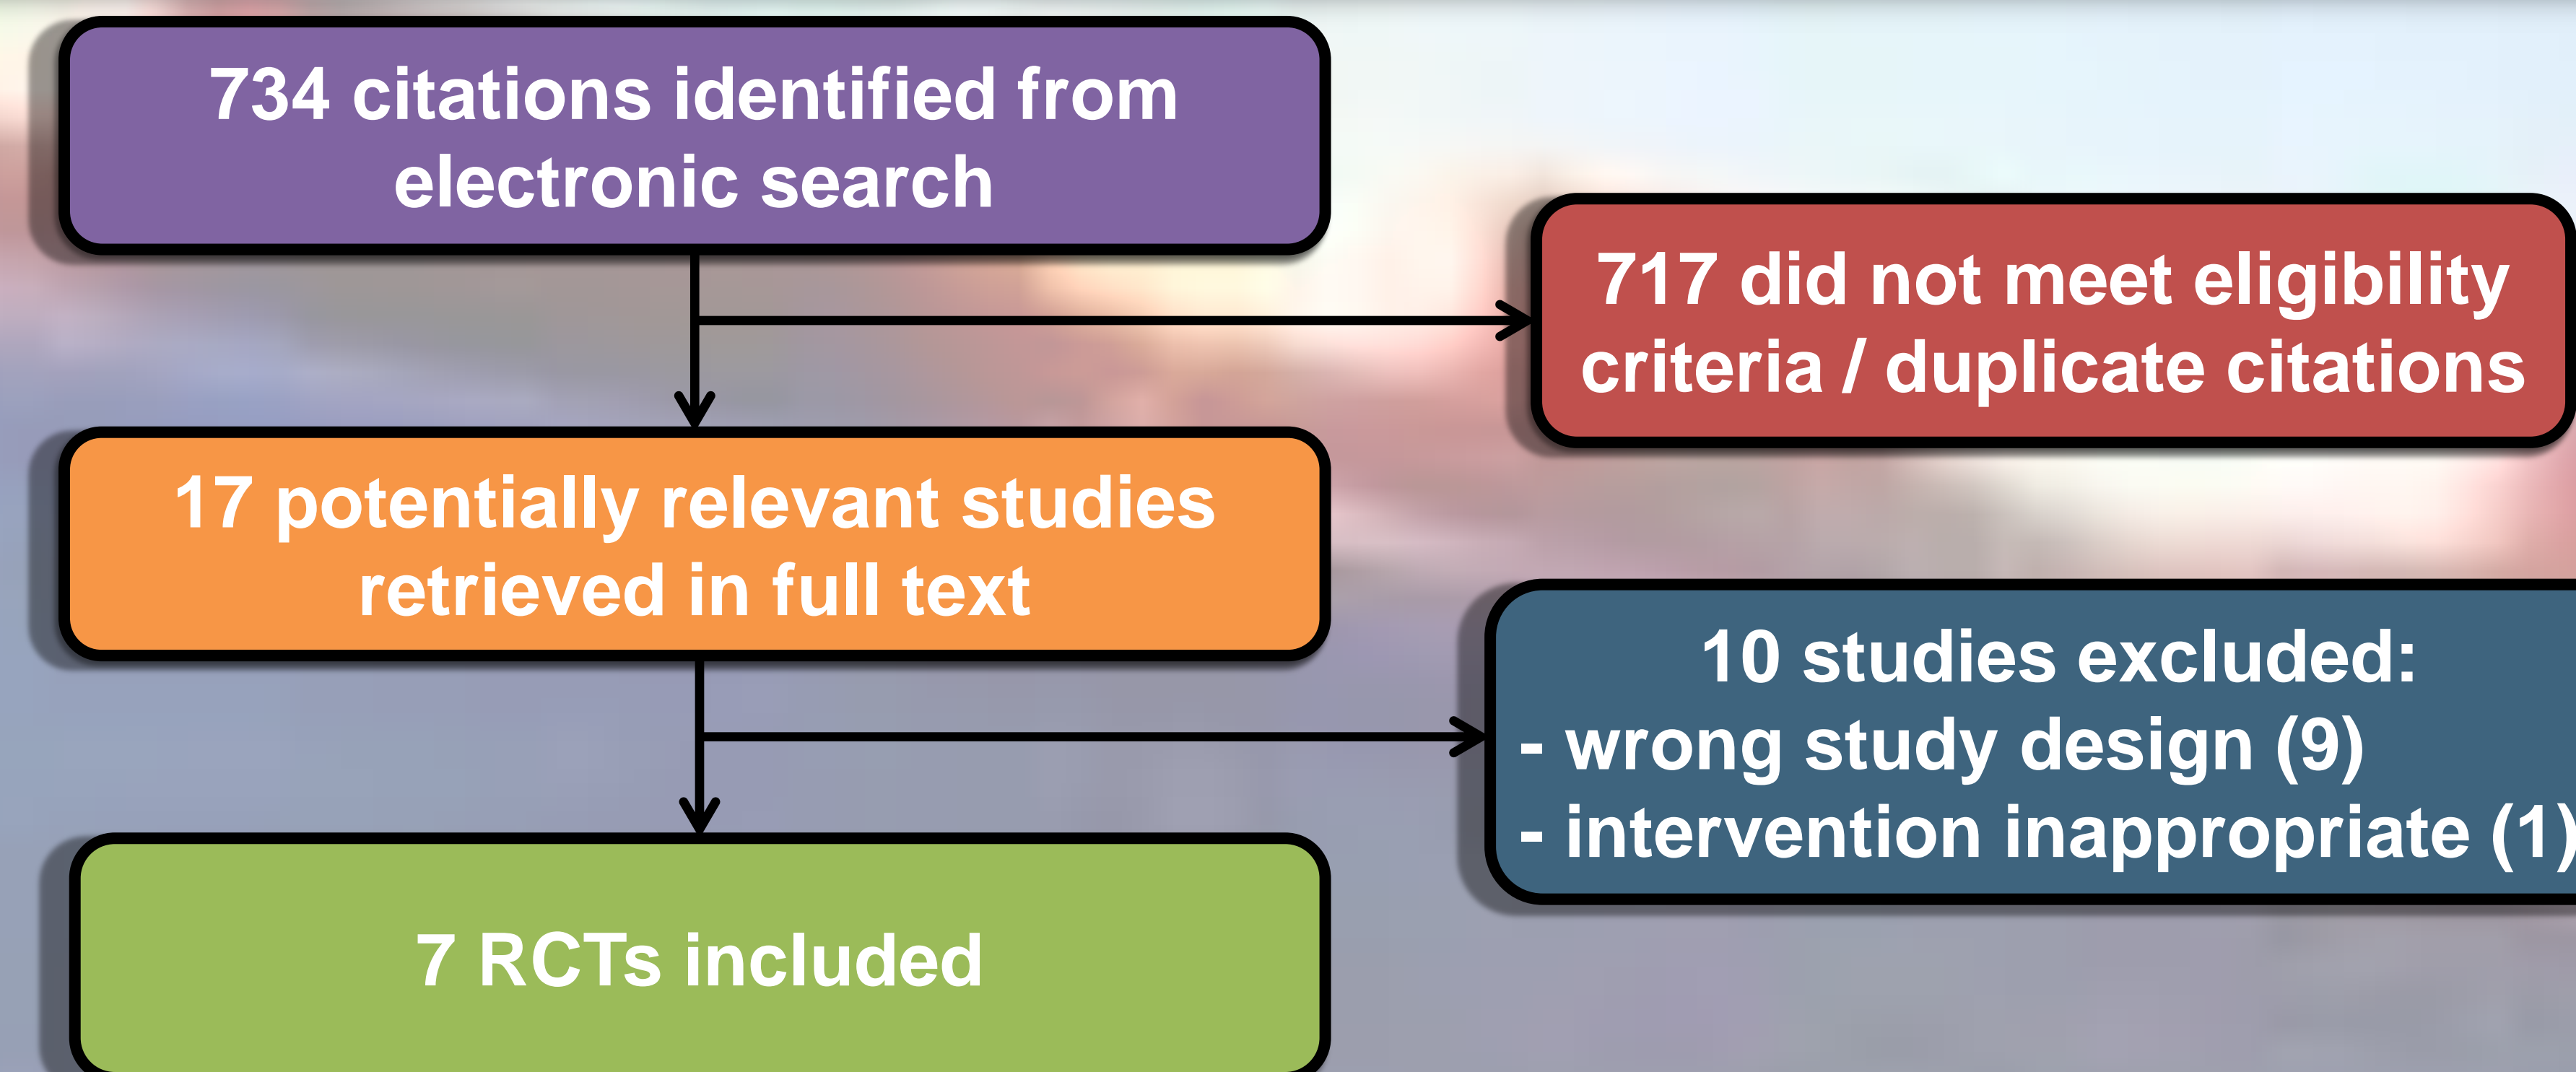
734 citations identified from electronic search

717 did not meet eligibility criteria / duplicate citations

17 potentially relevant studies retrieved in full text

10 studies excluded:
- wrong study design (9)
- intervention inappropriate (1)

7 RCTs included